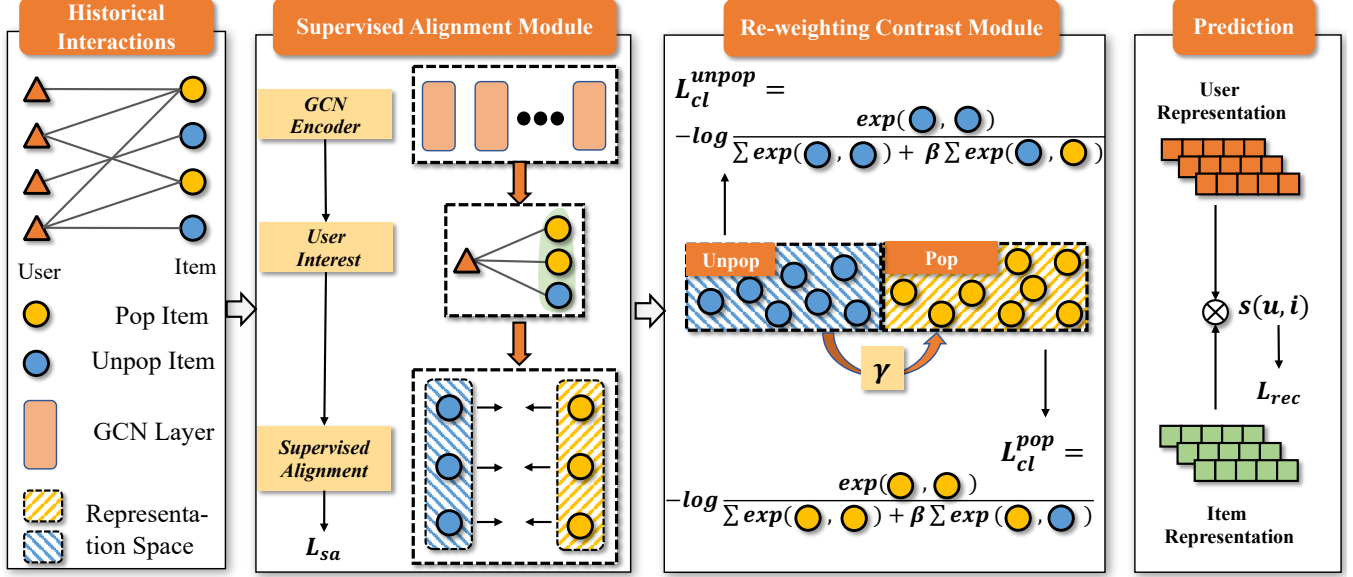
Historical Interactions

User

Item

Pop Item

Unpop Item

GCN Layer

Representation Space

Supervised Alignment Module

GCN Encoder

User Interest

Supervised Alignment

$L_{sa}$

Re-weighting Contrast Module

$L_{cl}^{unpop} =$

$-log \frac{exp( , )}{\sum exp( , ) + \beta \sum exp( , )}$

Unpop

Pop

$\gamma$

$L_{cl}^{pop} =$

$-log \frac{exp( , )}{\sum exp( , ) + \beta \sum exp( , )}$

Prediction

User Representation

$s(u, i)$

$L_{rec}$

Item Representation